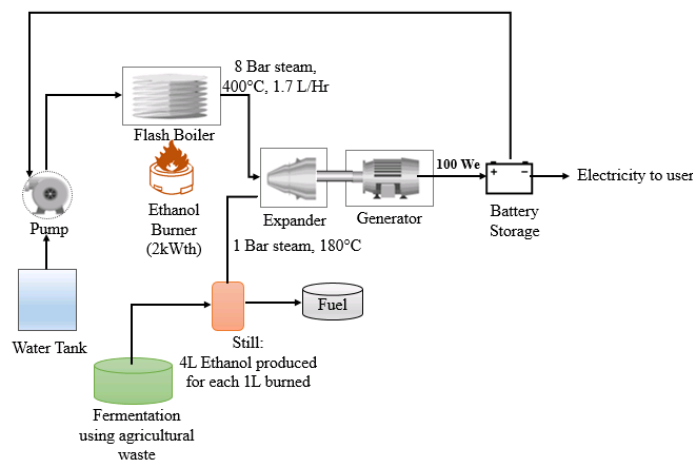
8 Bar steam, 400°C, 1.7 L/Hr

Flash Boiler

Ethanol Burner (2kWth)

Pump

Expander

Generator

100 We

+ −

Battery Storage

Electricity to user

1 Bar steam, 180°C

Fuel

Water Tank

Still: 4L Ethanol produced for each 1L burned

Fermentation using agricultural waste